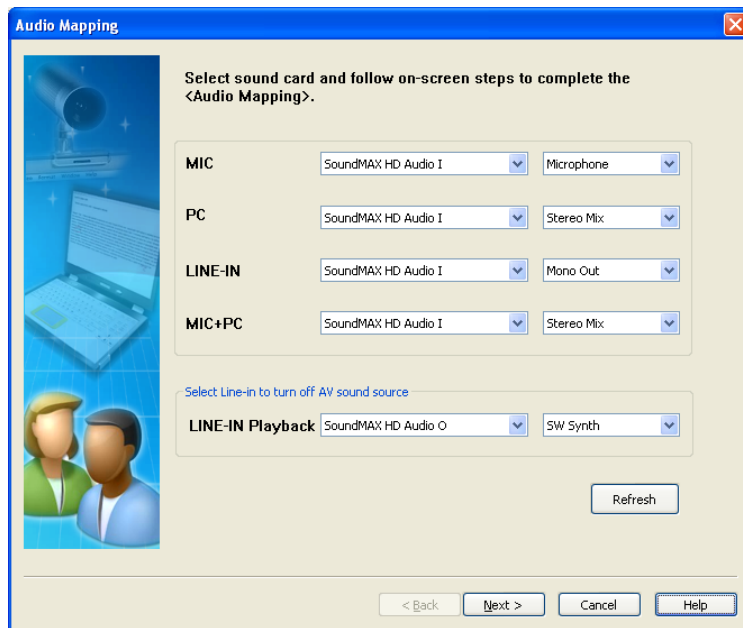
Audio Mapping

Select sound card and follow on-screen steps to complete the <Audio Mapping>.

MIC SoundMAX HD Audio I Microphone

PC SoundMAX HD Audio I Stereo Mix

LINE-IN SoundMAX HD Audio I Mono Out

MIC+PC SoundMAX HD Audio I Stereo Mix

Select Line-in to turn off AV sound source

LINE-IN Playback SoundMAX HD Audio O SW Synth

Refresh

< Back Next > Cancel Help